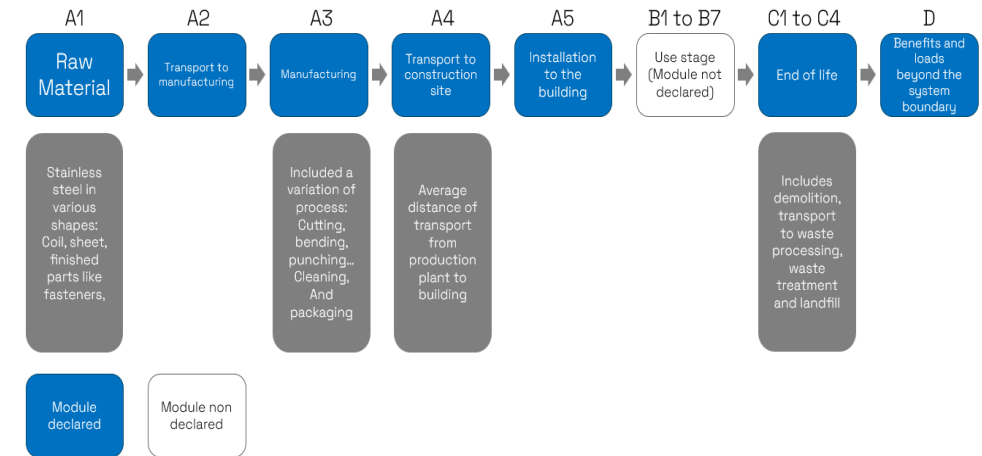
A1

Raw Material

A2

Transport to manufacturing

A3

Manufacturing

A4

Transport to construction site

A5

Installation to the building

B1 to B7

Use stage (Module not declared)

C1 to C4

End of life

D

Benefits and loads beyond the system boundary

Stainless steel in various shapes: Coil, sheet, finished parts like fasteners,

Included a variation of process: Cutting, bending, punching… Cleaning, And packaging

Average distance of transport from production plant to building

Includes demolition, transport to waste processing, waste treatment and landfill

Module declared

Module non declared